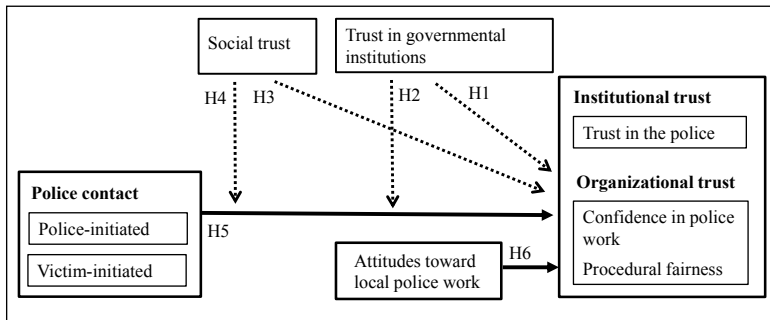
Social trust

Trust in governmental institutions

H4

H3

H2

H1

Institutional trust

Trust in the police

Police contact

Police-initiated

Victim-initiated

H5

Organizational trust

Confidence in police work

Procedural fairness

Attitudes toward local police work

H6